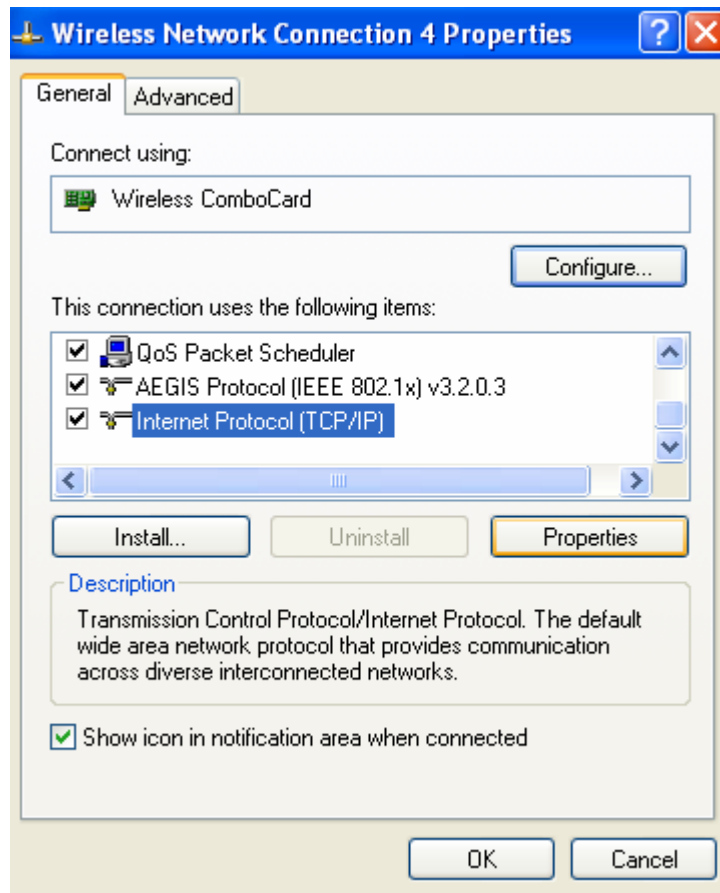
Wireless Network Connection 4 Properties

General Advanced

Connect using:

Wireless ComboCard

Configure...

This connection uses the following items:

QoS Packet Scheduler
AEGIS Protocol (IEEE 802.1x) v3.2.0.3
Internet Protocol (TCP/IP)

Install... Uninstall Properties

Description

Transmission Control Protocol/Internet Protocol. The default wide area network protocol that provides communication across diverse interconnected networks.

Show icon in notification area when connected

OK Cancel